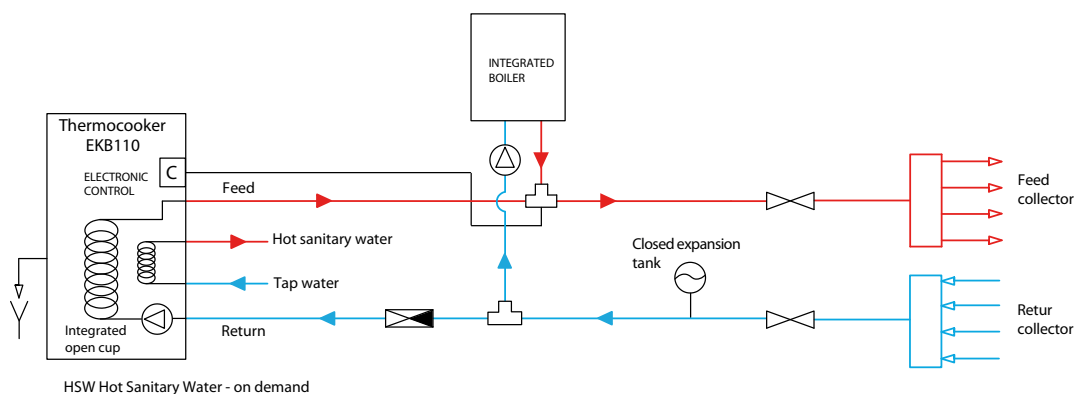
INTEGRATED BOILER

Thermocooker EKB110

C

ELECTRONIC CONTROL

Feed

Hot sanitary water

Tap water

Integrated open cup

Return

Closed expansion tank

Feed collector

Retur collector

HSW Hot Sanitary Water - on demand